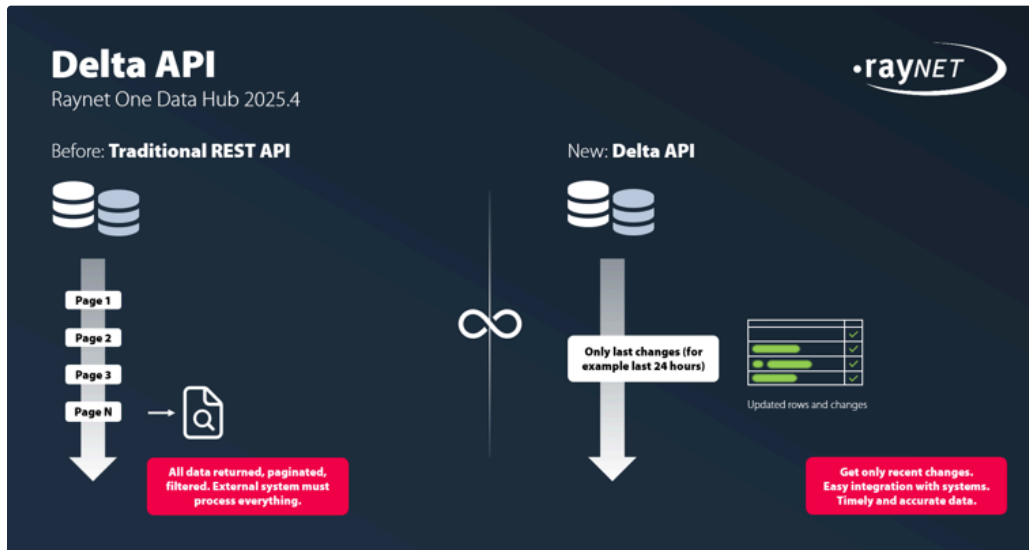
Delta API

Raynet One Data Hub 2025.4

•rayNET

Before: Traditional REST API

Page 1

Page 2

Page 3

Page N

All data returned, paginated, filtered. External system must process everything.

New: Delta API

Only last changes (for example last 24 hours)

Updated rows and changes

Get only recent changes. Easy integration with systems. Timely and accurate data.